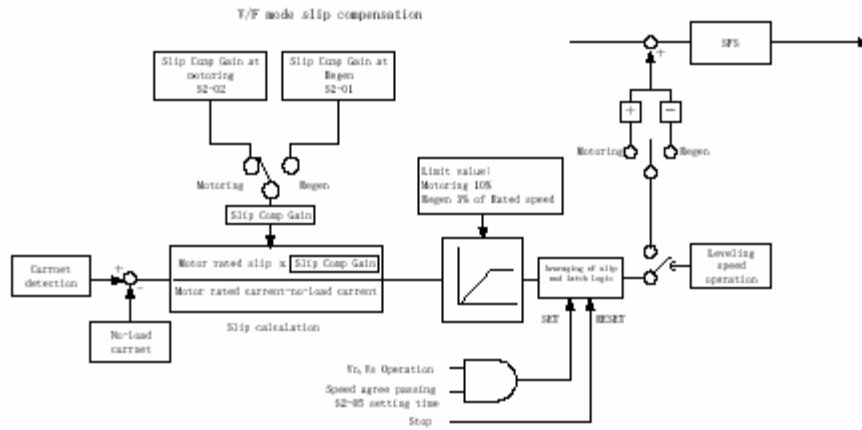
V/F mode slip compensation

Slip Comp Gain at motoring S2-02

Slip Comp Gain at Regen S2-01

Motoring

Regen

Slip Comp Gain

Current detection

+

-

Motor rated slip x Slip Comp Gain

Motor rated current-no-load current

Slip calculation

No-load current

Limit value!
Motoring 10%
Regen 5% of Rated speed

Averaging of slip and latch logic

SET

RESET

Vn,Rs Operation

Speed agree passing S2-05 setting time

Stop

SFS

+

+

-

Motoring

Regen

Leveling speed operation